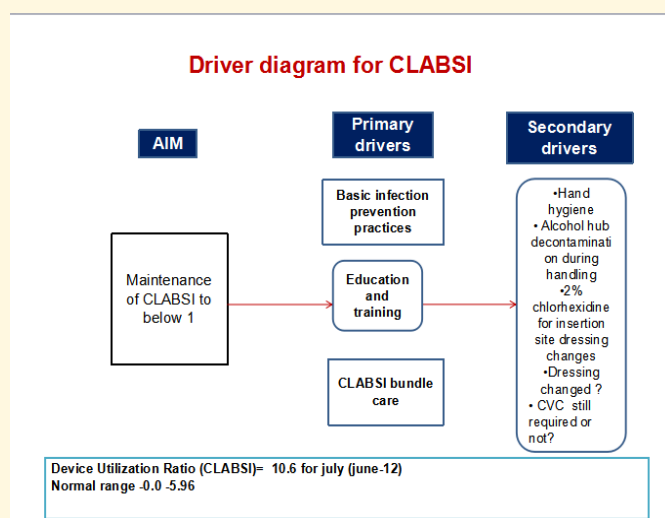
Driver diagram for CLABSI

AIM

Primary drivers

Secondary drivers

Basic infection prevention practices

Maintenance of CLABSI to below 1

Education and training

CLABSI bundle care

•Hand hygiene
• Alcohol hub decontamination during handling
•2% chlorhexidine for insertion site dressing changes
•Dressing changed ?
• CVC still required or not?

Device Utilization Ratio (CLABSI)= 10.6 for july (june-12)
Normal range -0.0 -5.96